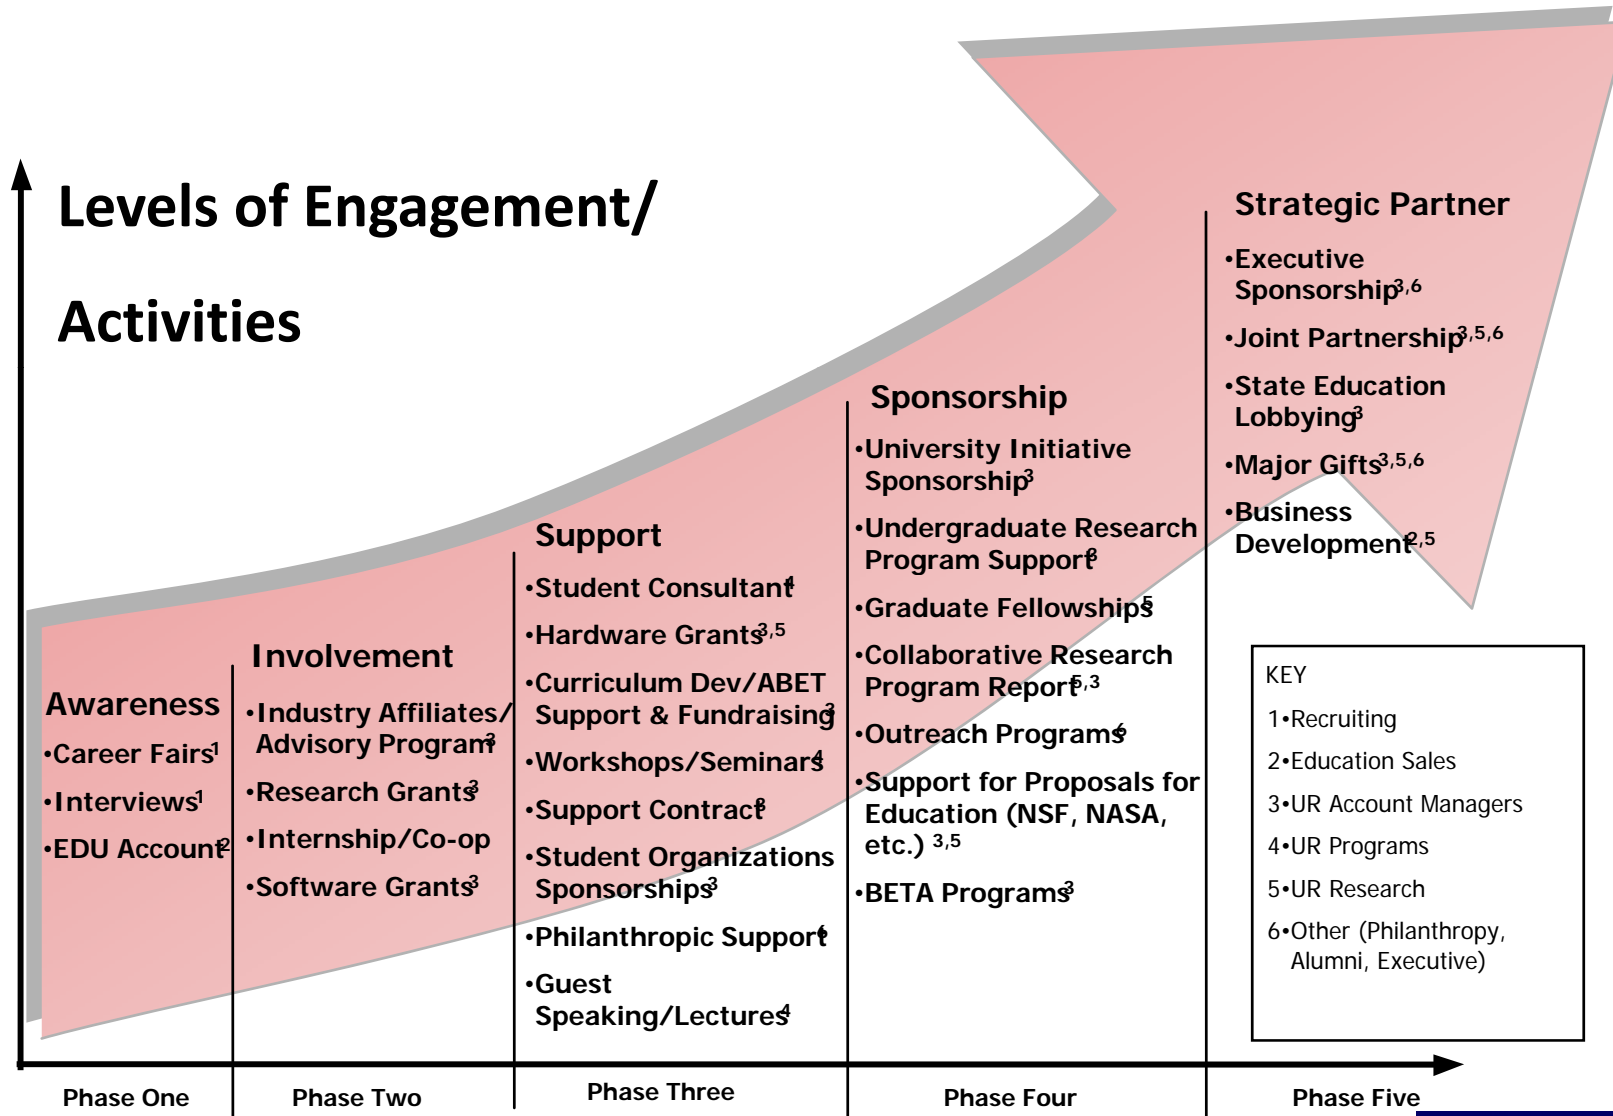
Levels of Engagement/ Activities

Awareness
•Career Fairs$^1$
•Interviews$^1$
•EDU Account$^2$

Involvement
•Industry Affiliates/ Advisory Program$^3$
•Research Grants$^3$
•Internship/Co-op
•Software Grants$^3$

Support
•Student Consultant$^4$
•Hardware Grants$^{3,5}$
•Curriculum Dev/ABET Support & Fundraising$^3$
•Workshops/Seminars$^4$
•Support Contract$^3$
•Student Organizations Sponsorships$^3$
•Philanthropic Support$^6$
•Guest Speaking/Lectures$^4$

Sponsorship
•University Initiative Sponsorship$^3$
•Undergraduate Research Program Support$^3$
•Graduate Fellowships$^5$
•Collaborative Research Program Report$^{5,3}$
•Outreach Programs$^6$
•Support for Proposals for Education (NSF, NASA, etc.) $^{3,5}$
•BETA Programs$^3$

Strategic Partner
•Executive Sponsorship$^{3,6}$
•Joint Partnership$^{3,5,6}$
•State Education Lobbying$^3$
•Major Gifts$^{3,5,6}$
•Business Development$^{2,5}$

KEY
1•Recruiting
2•Education Sales
3•UR Account Managers
4•UR Programs
5•UR Research
6•Other (Philanthropy, Alumni, Executive)

Phase One
Phase Two
Phase Three
Phase Four
Phase Five